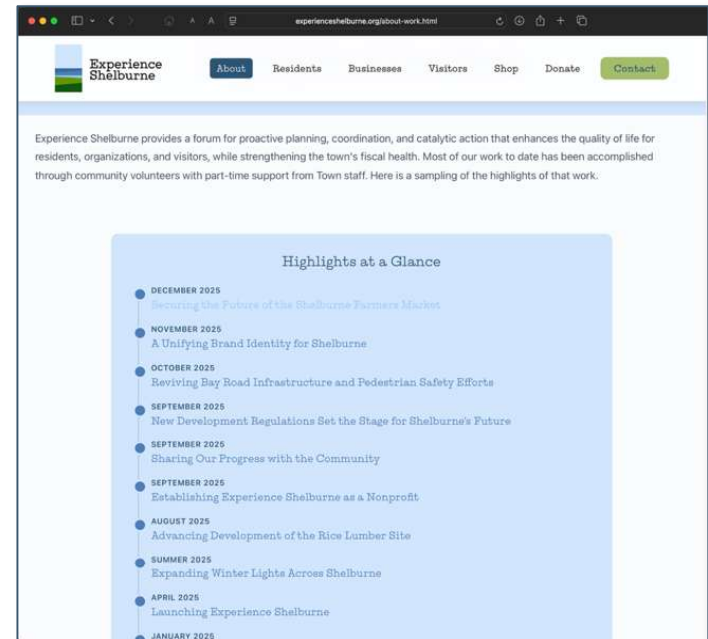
experienceshelburne.org/about-work.html

Experience Shelburne

About Residents Businesses Visitors Shop Donate Contact

Experience Shelburne provides a forum for proactive planning, coordination, and catalytic action that enhances the quality of life for residents, organizations, and visitors, while strengthening the town's fiscal health. Most of our work to date has been accomplished through community volunteers with part-time support from Town staff. Here is a sampling of the highlights of that work.

Highlights at a Glance

DECEMBER 2025
Securing the Future of the Shelburne Farmers Market

NOVEMBER 2025
A Unifying Brand Identity for Shelburne

OCTOBER 2025
Reviving Bay Road Infrastructure and Pedestrian Safety Efforts

SEPTEMBER 2025
New Development Regulations Set the Stage for Shelburne's Future

SEPTEMBER 2025
Sharing Our Progress with the Community

SEPTEMBER 2025
Establishing Experience Shelburne as a Nonprofit

AUGUST 2025
Advancing Development of the Rice Lumber Site

SUMMER 2025
Expanding Winter Lights Across Shelburne

APRIL 2025
Launching Experience Shelburne

JANUARY 2025